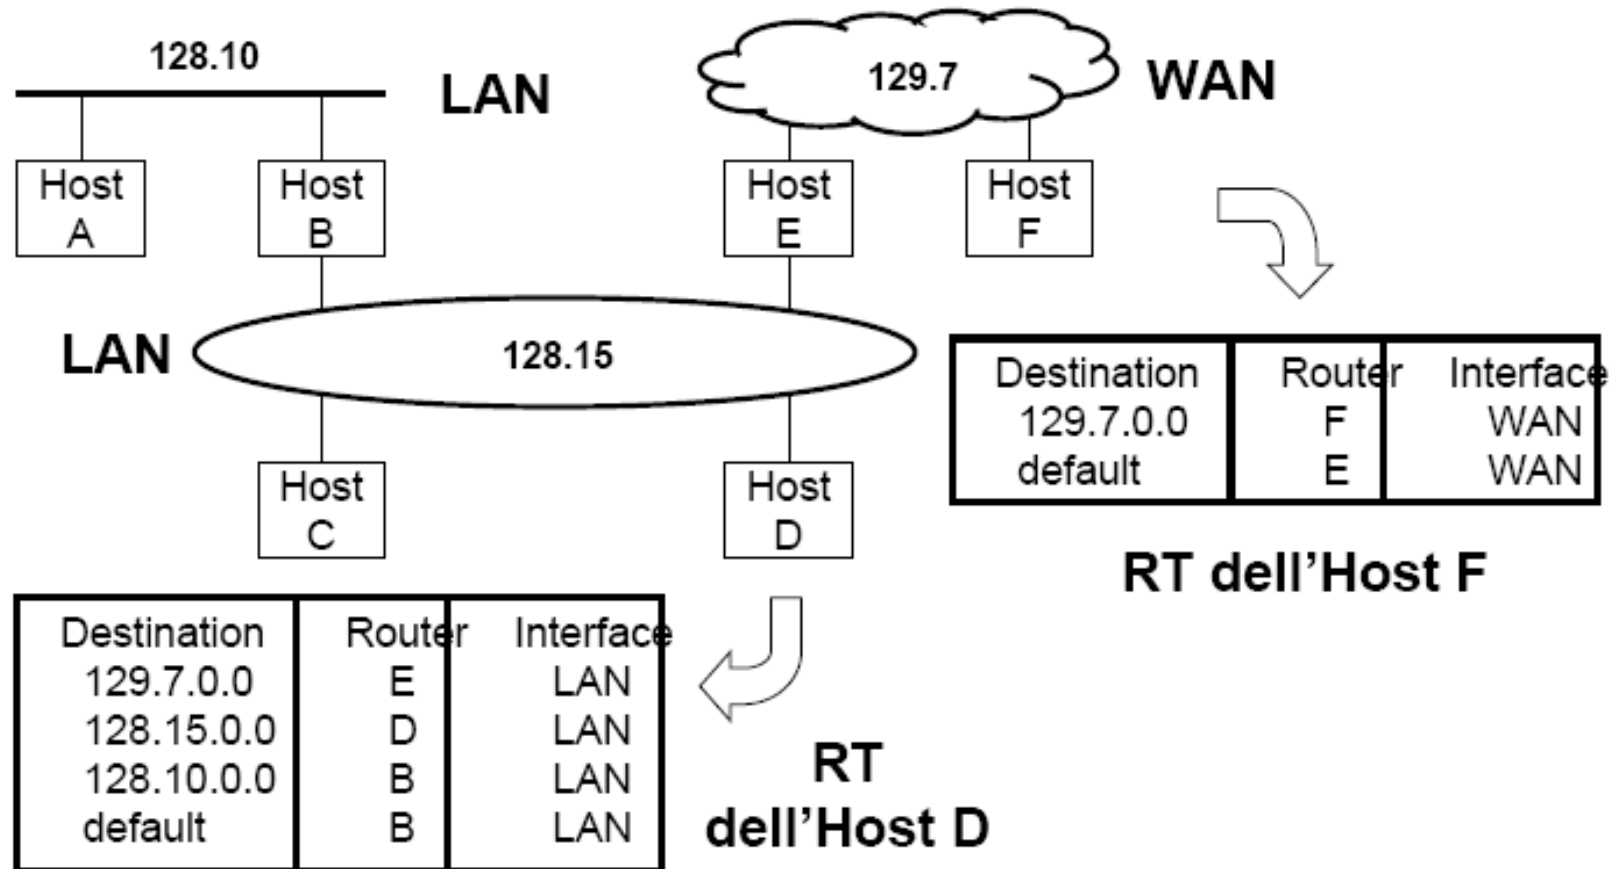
128.10

LAN

129.7

WAN

Host A

Host B

Host E

Host F

LAN

128.15

Host C

Host D

| Destination | Router | Interface |
|---|---|---|
| 129.7.0.0 | F | WAN |
| default | E | WAN |

RT dell'Host F

| Destination | Router | Interface |
|---|---|---|
| 129.7.0.0 | E | LAN |
| 128.15.0.0 | D | LAN |
| 128.10.0.0 | B | LAN |
| default | B | LAN |

RT dell'Host D